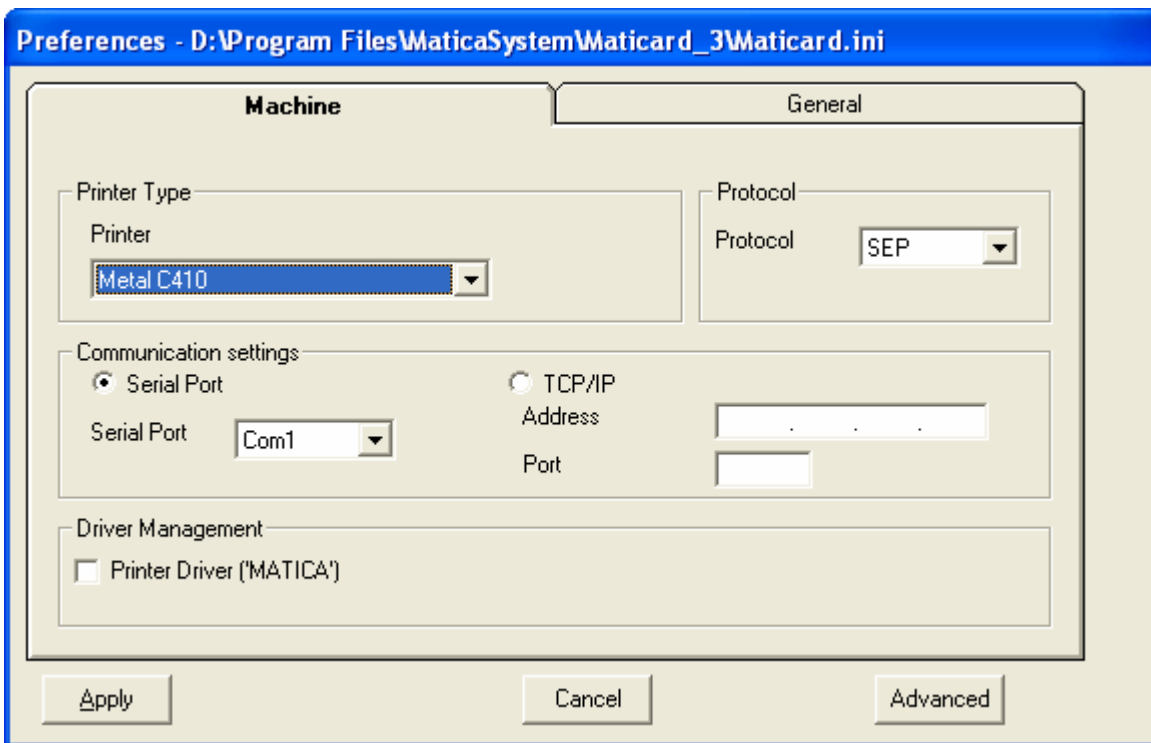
Preferences - D:\Program Files\MaticaSystem\Maticard_3\Maticard.ini

Machine

General

Printer Type

Printer

Metal C410

Protocol

Protocol

SEP

Communication settings

Serial Port

TCP/IP

Address

. . .

Serial Port

Com1

Port

Driver Management

Printer Driver ('MATICA')

Apply

Cancel

Advanced